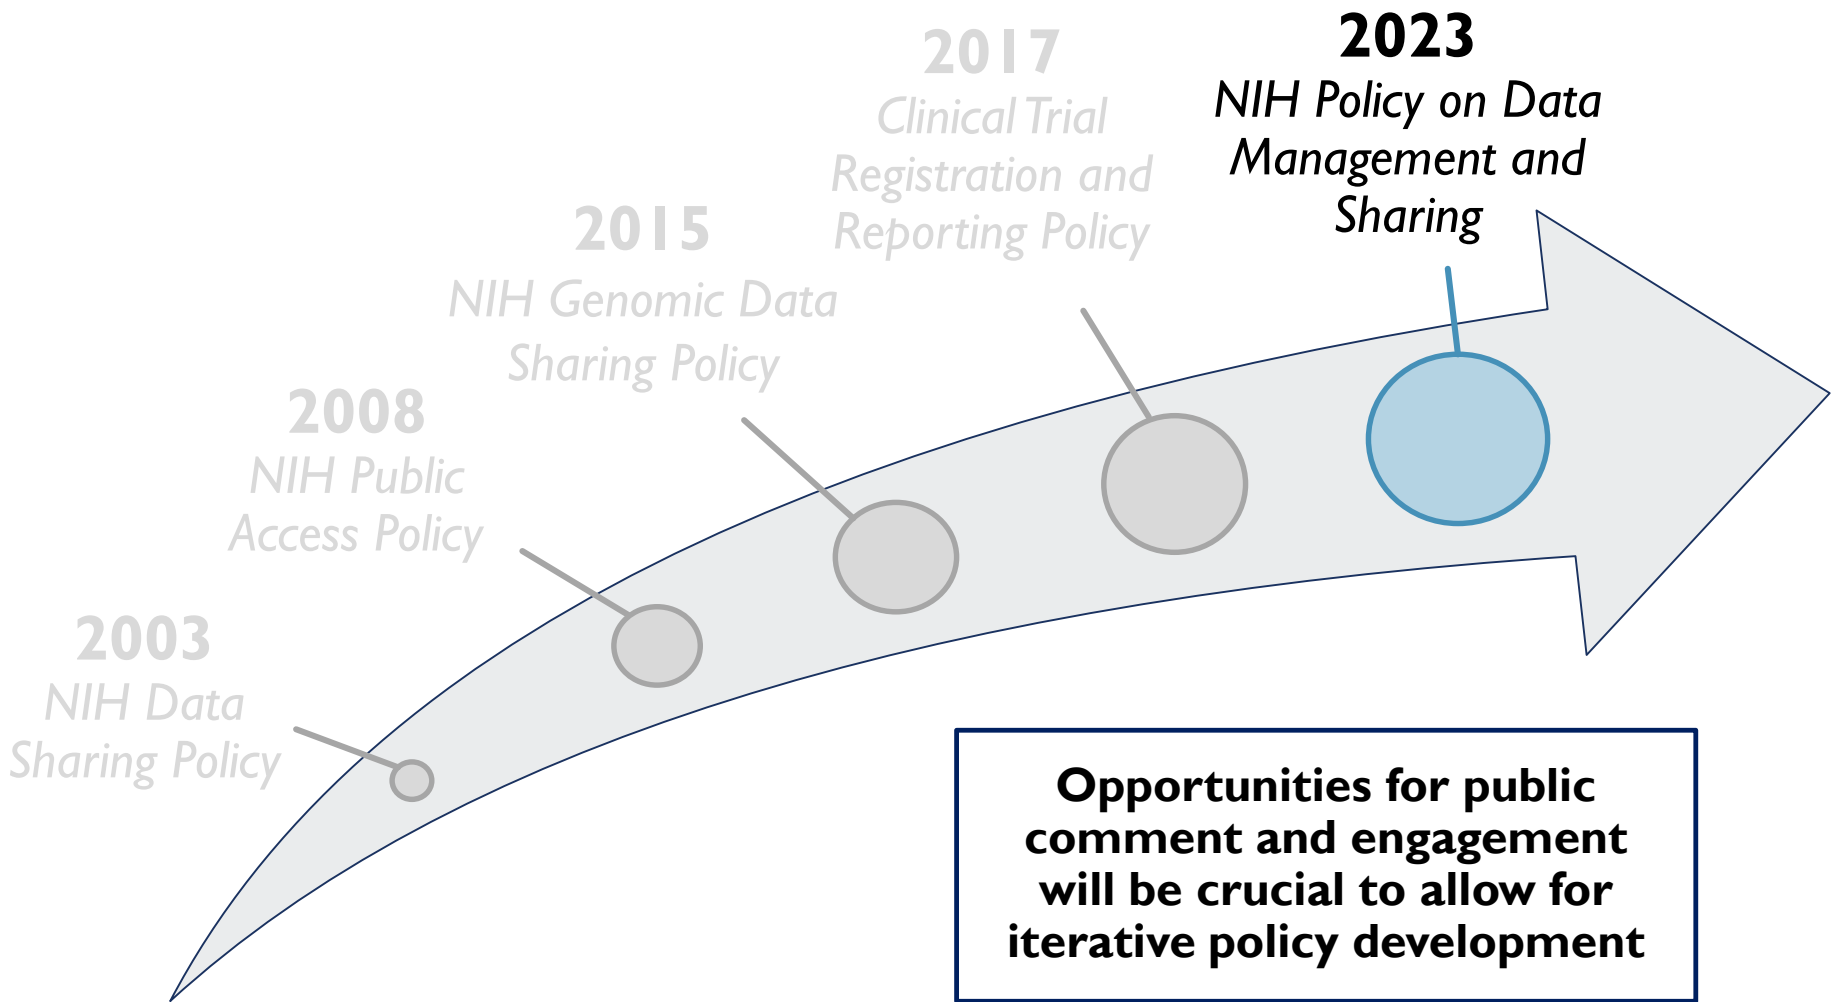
2003
NIH Data Sharing Policy

2008
NIH Public Access Policy

2015
NIH Genomic Data Sharing Policy

2017
Clinical Trial Registration and Reporting Policy

2023
NIH Policy on Data Management and Sharing

Opportunities for public comment and engagement will be crucial to allow for iterative policy development